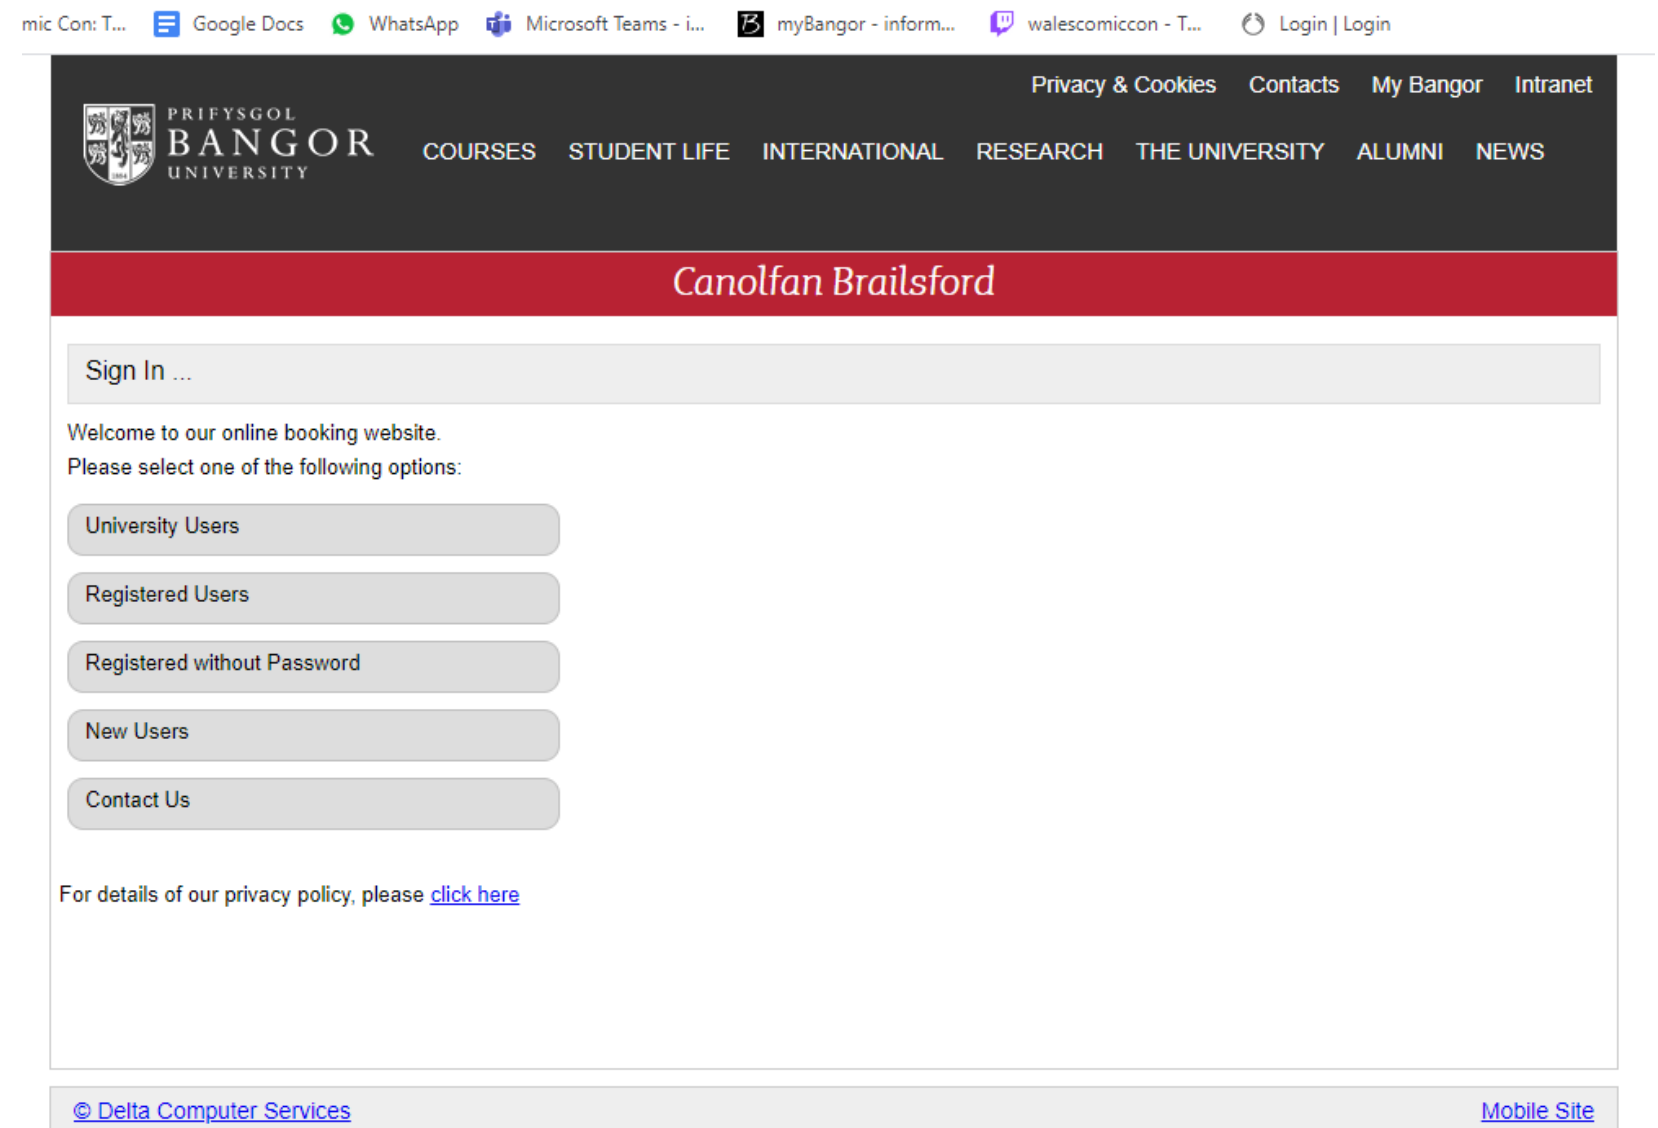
mic Con: T... Google Docs WhatsApp Microsoft Teams - i... myBangor - inform... walescomiccon - T... Login | Login

Privacy & Cookies Contacts My Bangor Intranet

PRIFYSGOL BANGOR UNIVERSITY

COURSES STUDENT LIFE INTERNATIONAL RESEARCH THE UNIVERSITY ALUMNI NEWS

Canolfan Brailsford

Sign In ...

Welcome to our online booking website.
Please select one of the following options:

University Users

Registered Users

Registered without Password

New Users

Contact Us

For details of our privacy policy, please click here

© Delta Computer Services

Mobile Site